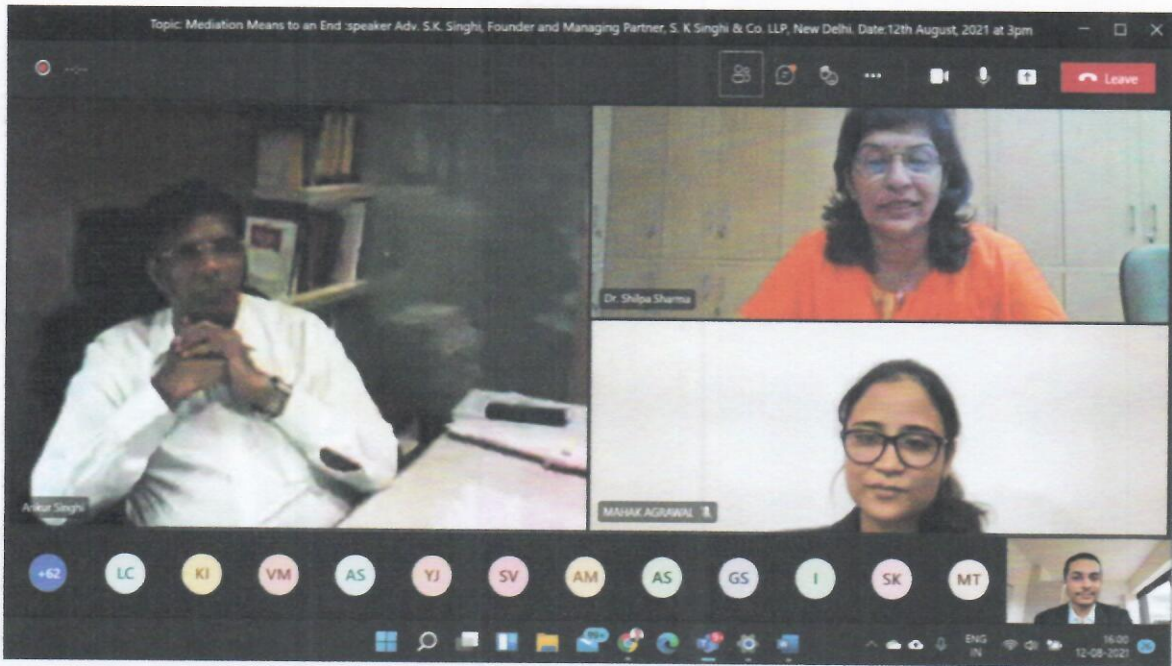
Topic: Mediation Means to an End :speaker Adv. S.K. Singhi, Founder and Managing Partner, S. K Singhi & Co. LLP, New Delhi. Date:12th August, 2021 at 3pm

Leave

Ankur Singhi

Dr. Shilpa Sharma

MAHAK AGRAWAL

+62 LC KI VM AS YJ SV AM AS GS I SK MT

ENG IN 16:00 12-08-2021